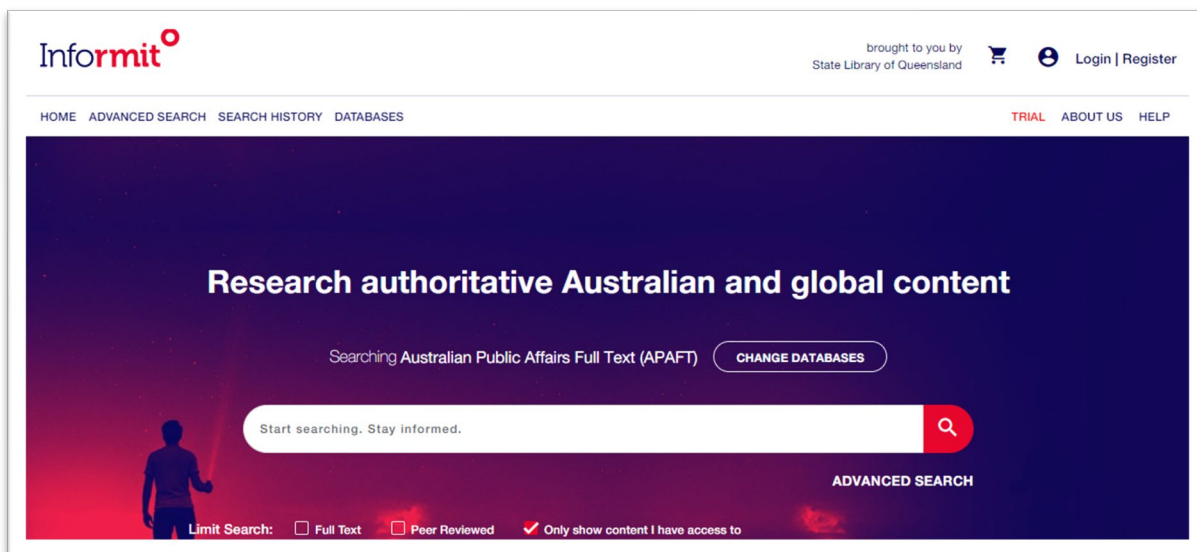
Informit

brought to you by
State Library of Queensland

Login | Register

HOME ADVANCED SEARCH SEARCH HISTORY DATABASES

TRIAL ABOUT US HELP

Research authoritative Australian and global content

Searching Australian Public Affairs Full Text (APAFT) CHANGE DATABASES

Start searching. Stay informed.

ADVANCED SEARCH

Limit Search: Full Text Peer Reviewed Only show content I have access to